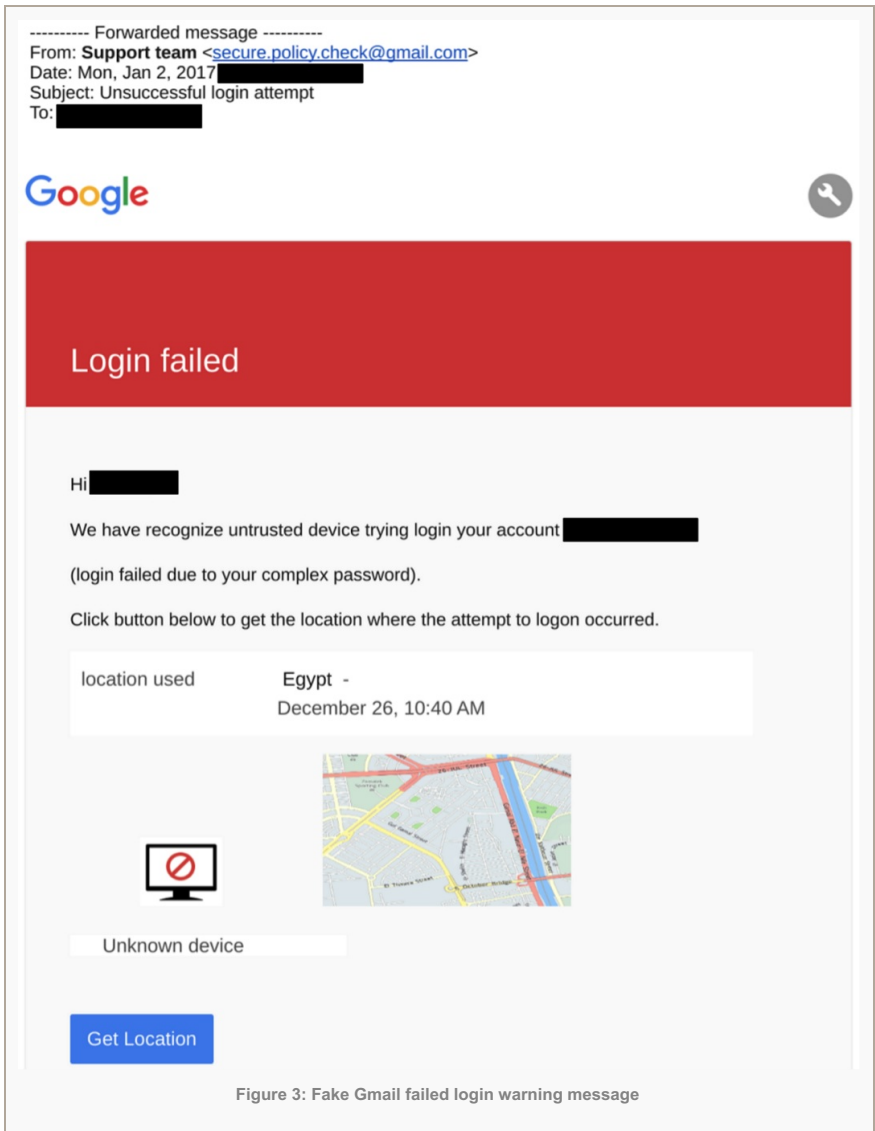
---------- Forwarded message ----------
From: **Support team** <secure.policy.check@gmail.com>
Date: Mon, Jan 2, 2017
Subject: Unsuccessful login attempt
To:

Google

Login failed

Hi

We have recognize untrusted device trying login your account

(login failed due to your complex password).

Click button below to get the location where the attempt to logon occurred.

| location used | Egypt - December 26, 10:40 AM |
|---|---|

Unknown device

Get Location

Figure 3: Fake Gmail failed login warning message